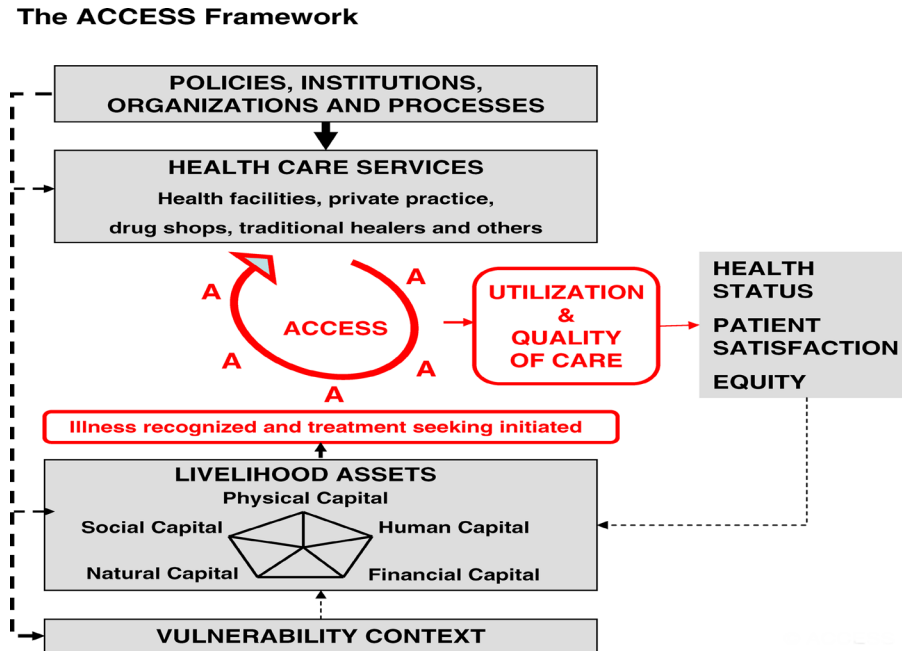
The ACCESS Framework

POLICIES, INSTITUTIONS, ORGANIZATIONS AND PROCESSES

HEALTH CARE SERVICES
Health facilities, private practice, drug shops, traditional healers and others

A
A
ACCESS
A
A
A

UTILIZATION & QUALITY OF CARE

HEALTH STATUS
PATIENT SATISFACTION
EQUITY

Illness recognized and treatment seeking initiated

LIVELIHOOD ASSETS
Physical Capital
Social Capital
Human Capital
Natural Capital
Financial Capital

VULNERABILITY CONTEXT